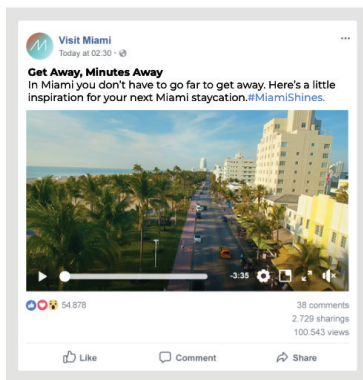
Visit Miami
Today at 02:30 ·

...

Get Away, Minutes Away
In Miami you don't have to go far to get away. Here's a little inspiration for your next Miami staycation.#MiamiShines.

-3:35

54.878

38 comments
2.729 sharings
100.543 views

Like
Comment
Share